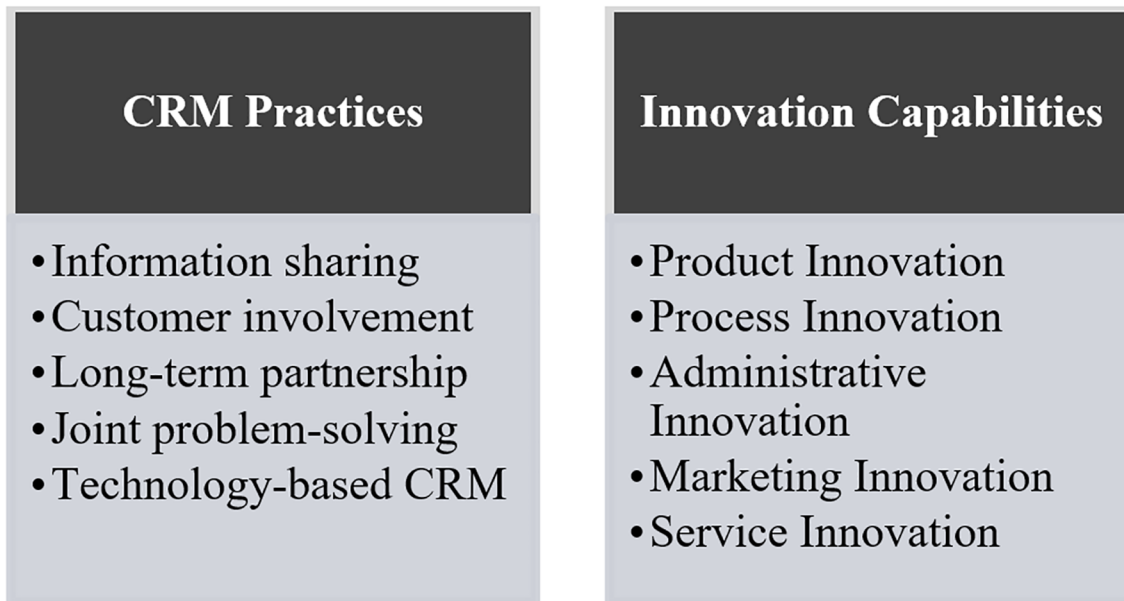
CRM Practices

• Information sharing
• Customer involvement
• Long-term partnership
• Joint problem-solving
• Technology-based CRM

Innovation Capabilities

• Product Innovation
• Process Innovation
• Administrative Innovation
• Marketing Innovation
• Service Innovation